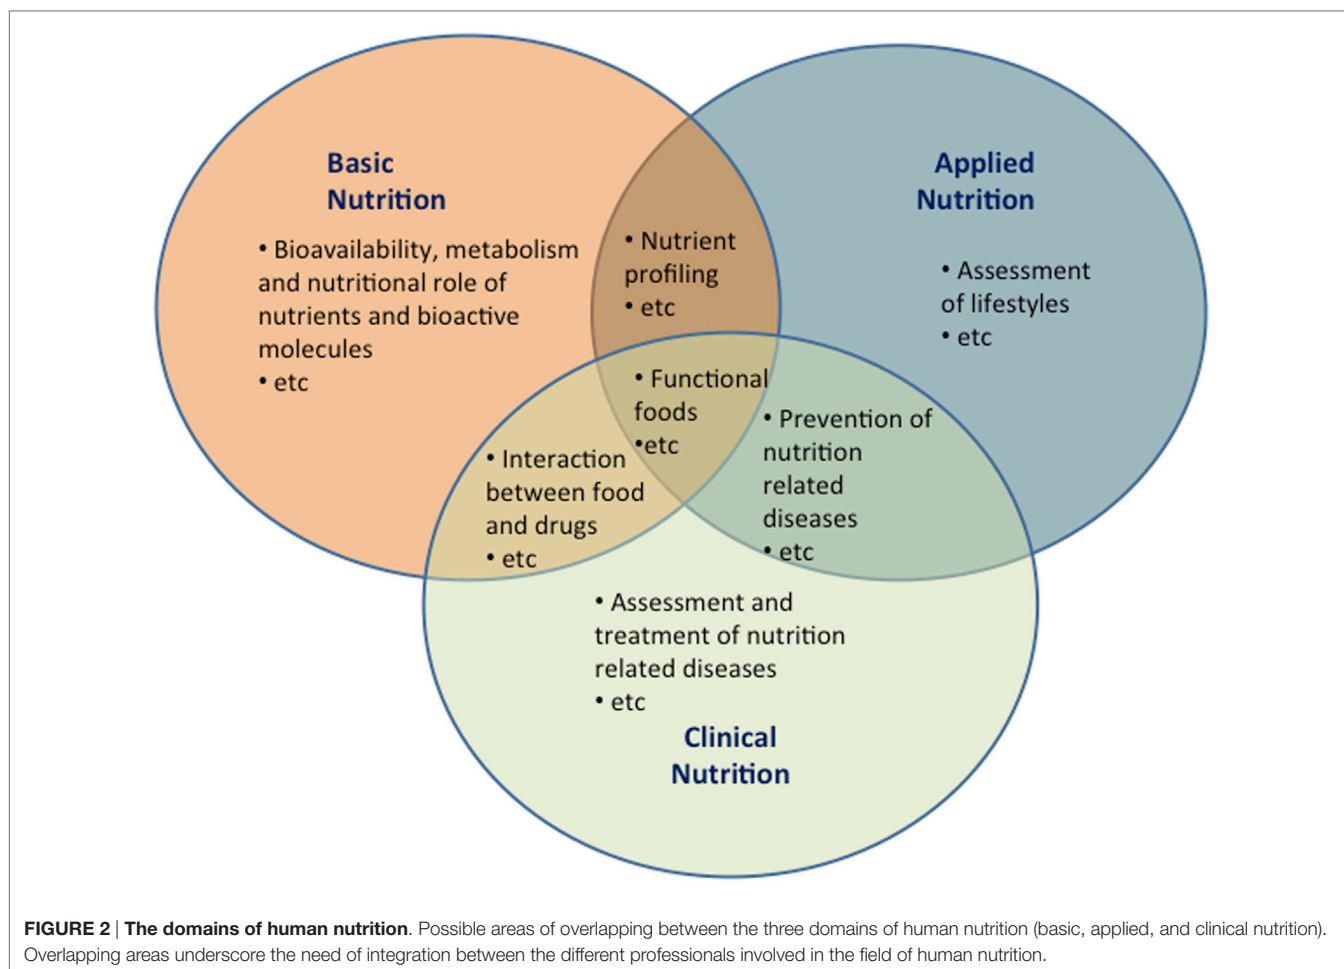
Basic Nutrition

• Bioavailability, metabolism and nutritional role of nutrients and bioactive molecules
• etc

• Nutrient profiling
• etc

Applied Nutrition

• Assessment of lifestyles
• etc

• Functional foods
•etc

• Interaction between food and drugs
• etc

• Prevention of nutrition related diseases
• etc

• Assessment and treatment of nutrition related diseases
• etc

Clinical Nutrition

**FIGURE 2** | **The domains of human nutrition**. Possible areas of overlapping between the three domains of human nutrition (basic, applied, and clinical nutrition). Overlapping areas underscore the need of integration between the different professionals involved in the field of human nutrition.